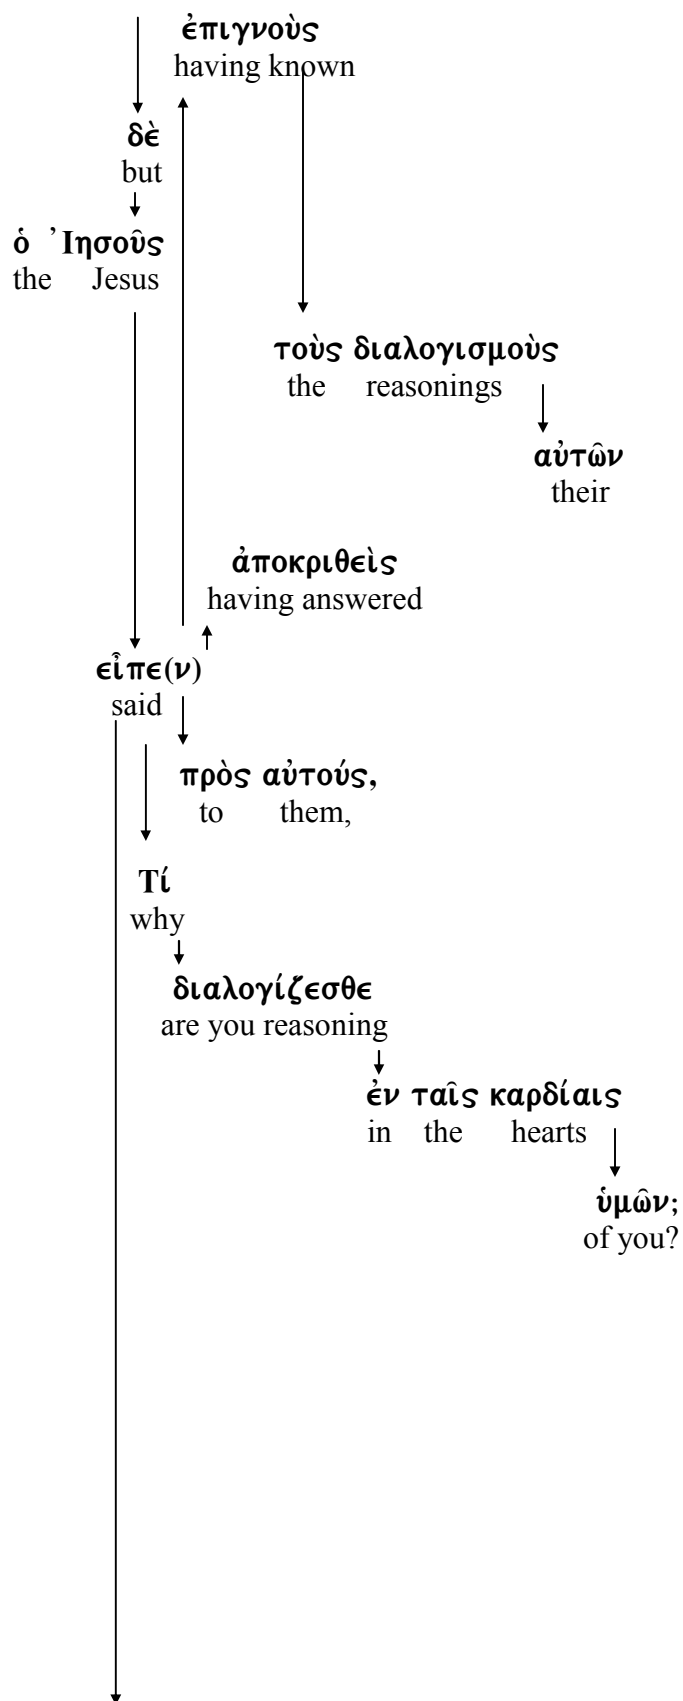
ἐπιγνοὺς
having known

δὲ
but

ὁ Ἰησοῦς
the Jesus

τοὺς διαλογισμοὺς
the reasonings

αὐτῶν
their

ἀποκριθεὶς
having answered

εἶπε(ν)
said

πρὸς αὐτούς,
to them,

Τί
why

διαλογίζεσθε
are you reasoning

ἐν ταῖς καρδίαις
in the hearts

ὑμῶν;
of you?